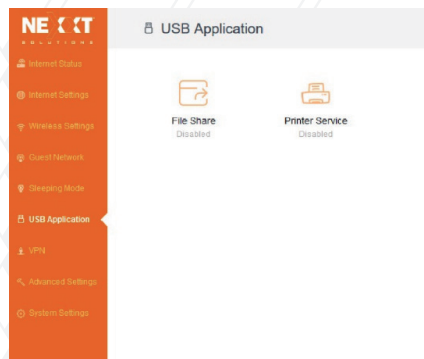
NEXXT
SOLUTIONS

Internet Status
Internet Settings
Wireless Settings
Guest Network
Sleeping Mode
USB Application
VPN
Advanced Settings
System Settings

USB Application

File Share
Disabled

Printer Service
Disabled